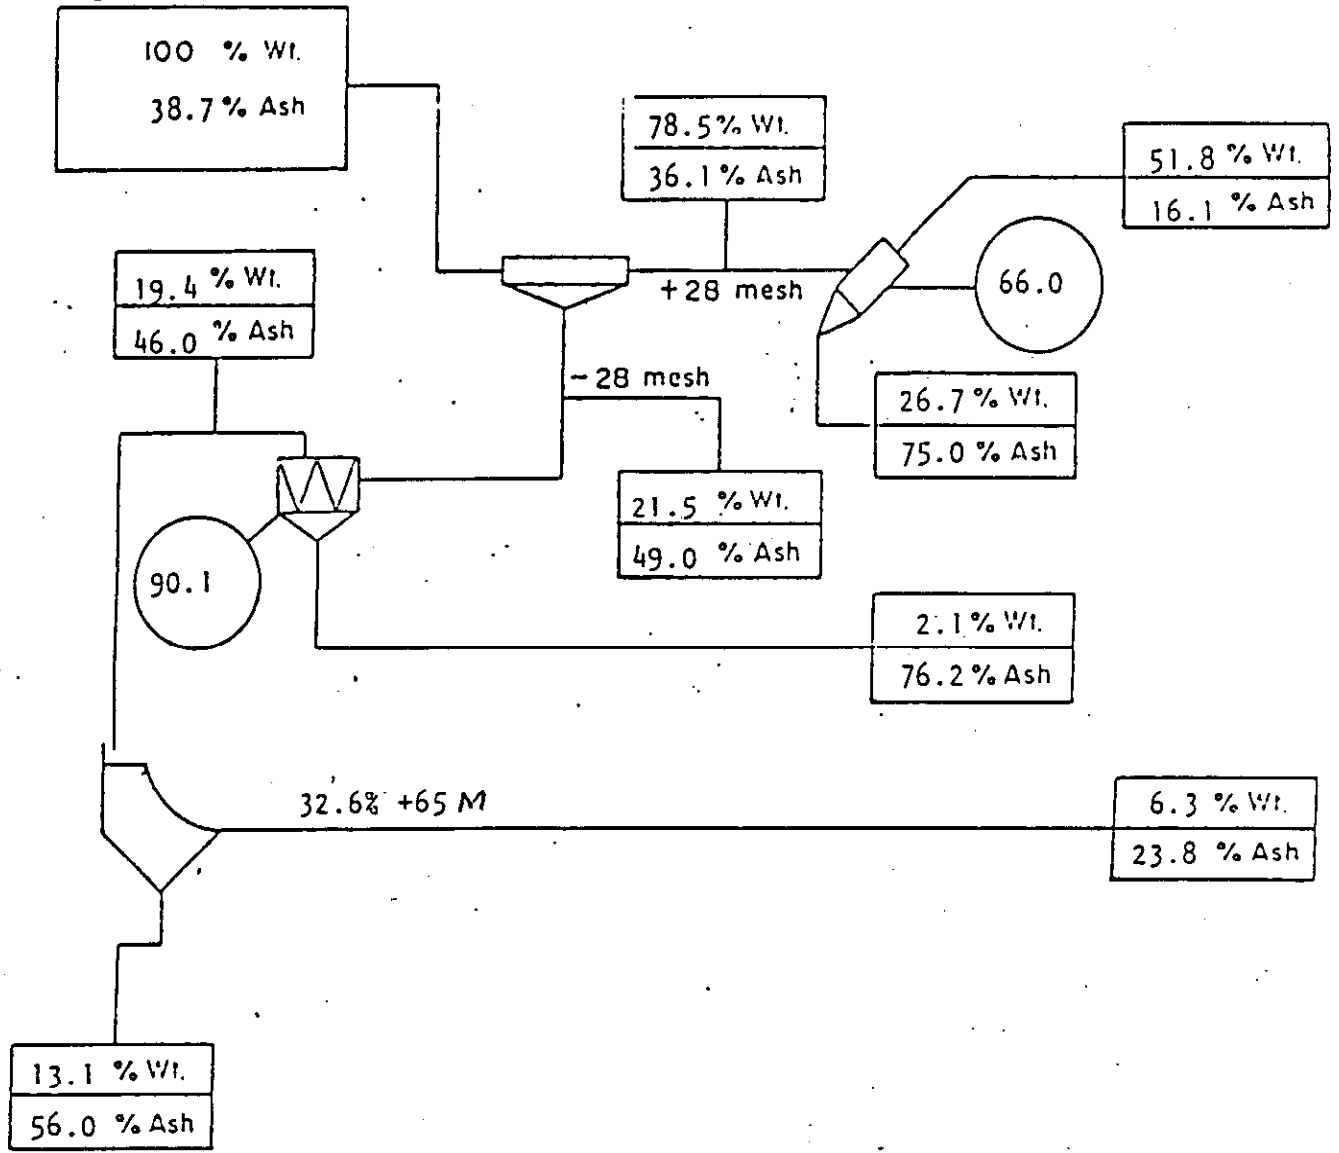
100 % Wt.
38.7 % Ash

78.5 % Wt.
36.1 % Ash

51.8 % Wt.
16.1 % Ash

19.4 % Wt.
46.0 % Ash

+28 mesh

66.0

-28 mesh

26.7 % Wt.
75.0 % Ash

21.5 % Wt.
49.0 % Ash

90.1

2.1 % Wt.
76.2 % Ash

32.6% +65 M

6.3 % Wt.
23.8 % Ash

13.1 % Wt.
56.0 % Ash